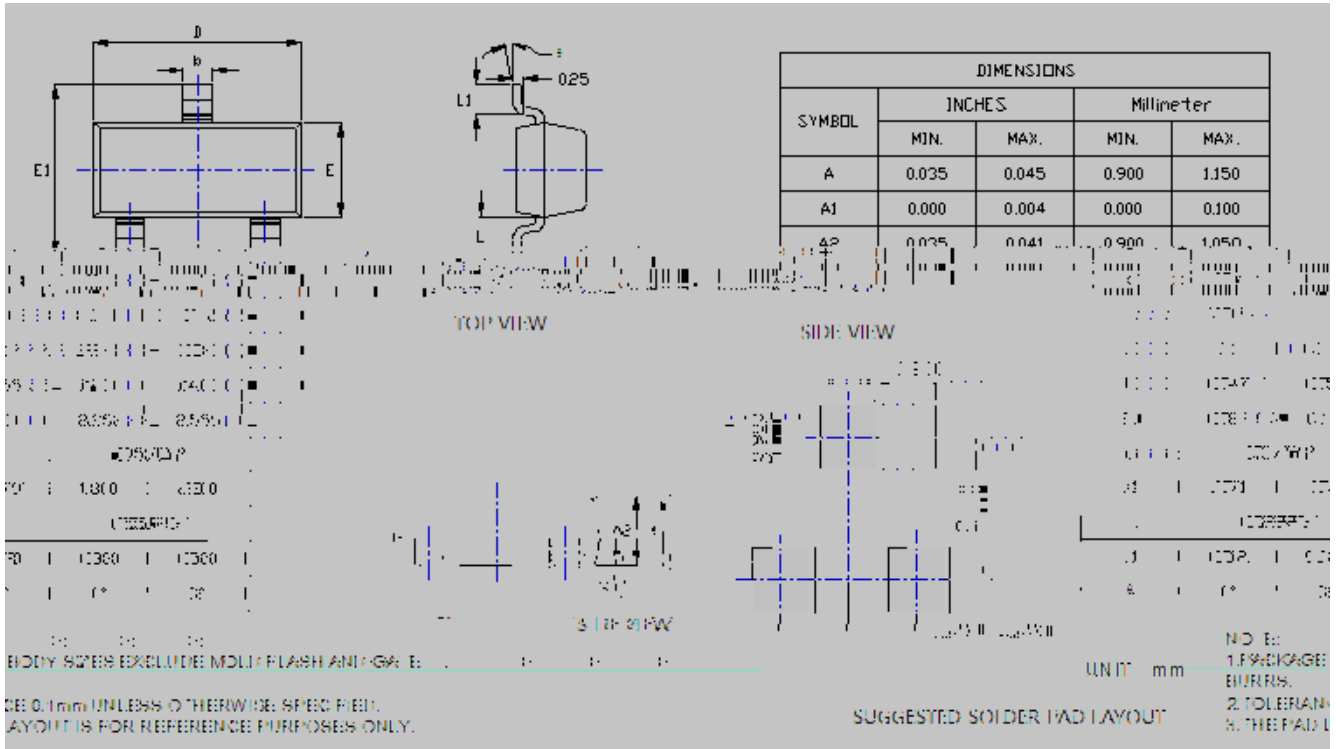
D

b

E1

E

θ

0.25

L1

L

| DIMENSIONS | | | | |
|---|---|---|---|---|
| SYMBOL | INCHES | | Millimeter | |
| | MIN. | MAX. | MIN. | MAX. |
| A | 0.035 | 0.045 | 0.900 | 1.150 |
| A1 | 0.000 | 0.004 | 0.000 | 0.100 |
| A2 | 0.035 | 0.041 | 0.900 | 1.050 |

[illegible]

TOP VIEW

SIDE VIEW

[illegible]

BODY SIZES EXCLUDE MOLD FLASH AND GATE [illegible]

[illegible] 0.1mm UNLESS OTHERWISE SPECIFIED.

LAYOUT IS FOR REFERENCE PURPOSES ONLY.

UNIT: mm

SUGGESTED SOLDER PAD LAYOUT

NOTES:
1.PACKAGE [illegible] BURRS.
2. TOLERAN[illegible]
3. THE PAD L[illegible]